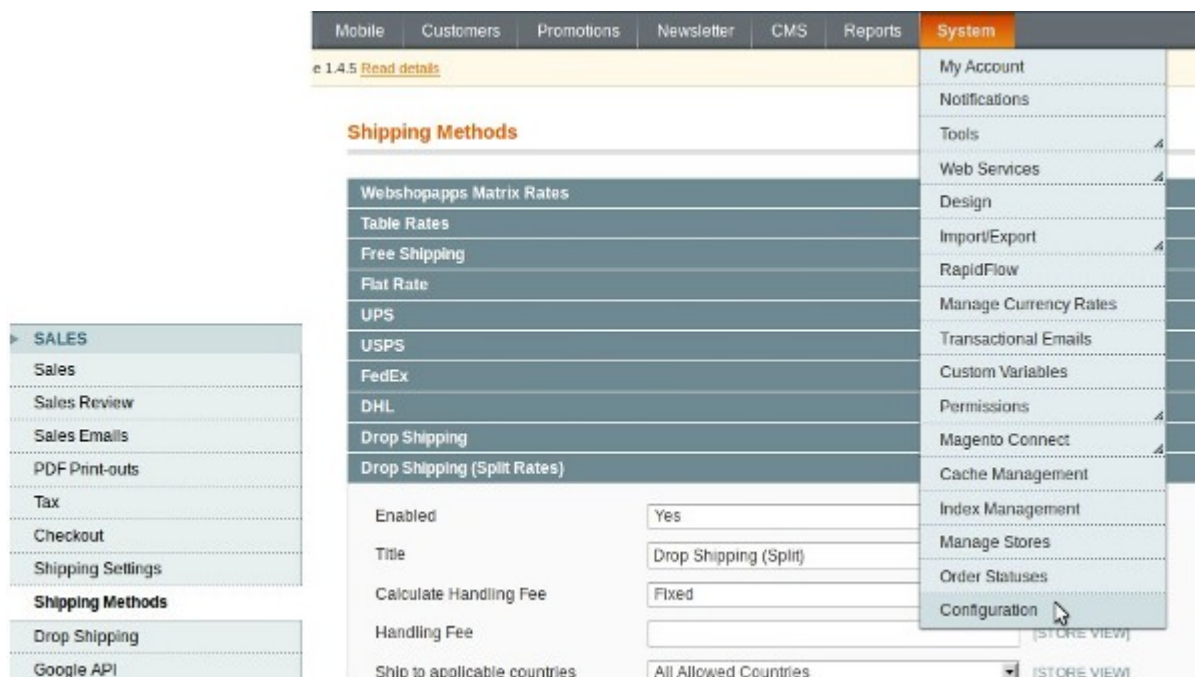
Mobile | Customers | Promotions | Newsletter | CMS | Reports | System

e 1.4.5 Read details

Shipping Methods

Webshopapps Matrix Rates
Table Rates
Free Shipping
Flat Rate
UPS
USPS
FedEx
DHL
Drop Shipping
Drop Shipping (Split Rates)

Enabled | Yes
Title | Drop Shipping (Split)
Calculate Handling Fee | Fixed
Handling Fee | [STORE VIEW]
Ship to applicable countries | All Allowed Countries | [STORE VIEW]

My Account
Notifications
Tools
Web Services
Design
Import/Export
RapidFlow
Manage Currency Rates
Transactional Emails
Custom Variables
Permissions
Magento Connect
Cache Management
Index Management
Manage Stores
Order Statuses
Configuration

SALES
Sales
Sales Review
Sales Emails
PDF Print-outs
Tax
Checkout
Shipping Settings
Shipping Methods
Drop Shipping
Google API